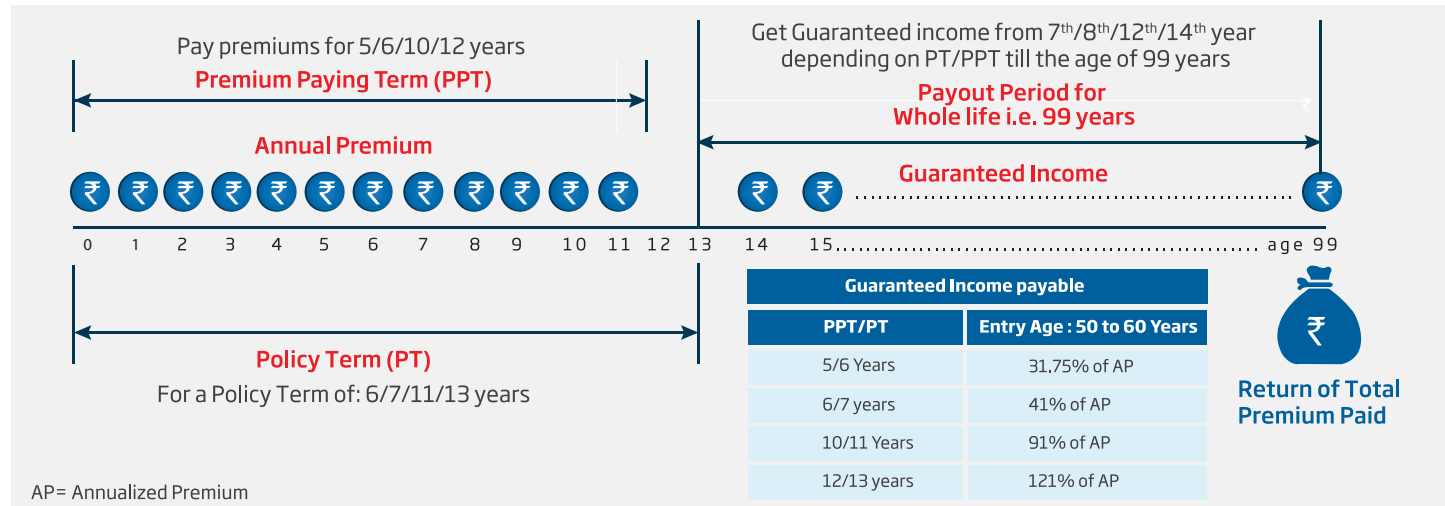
Pay premiums for 5/6/10/12 years

Premium Paying Term (PPT)

Get Guaranteed income from 7$^{th}$/8$^{th}$/12$^{th}$/14$^{th}$ year depending on PT/PPT till the age of 99 years

Payout Period for Whole life i.e. 99 years

Annual Premium

Guaranteed Income

₹ ₹ ₹ ₹ ₹ ₹ ₹ ₹ ₹ ₹ ₹ ₹ ₹ ₹ ₹

0 1 2 3 4 5 6 7 8 9 10 11 12 13 14 15 age 99

Policy Term (PT)

For a Policy Term of: 6/7/11/13 years

| Guaranteed Income payable | |
|---|---|
| PPT/PT | Entry Age : 50 to 60 Years |
| 5/6 Years | 31.75% of AP |
| 6/7 years | 41% of AP |
| 10/11 Years | 91% of AP |
| 12/13 years | 121% of AP |

₹

Return of Total Premium Paid

AP= Annualized Premium